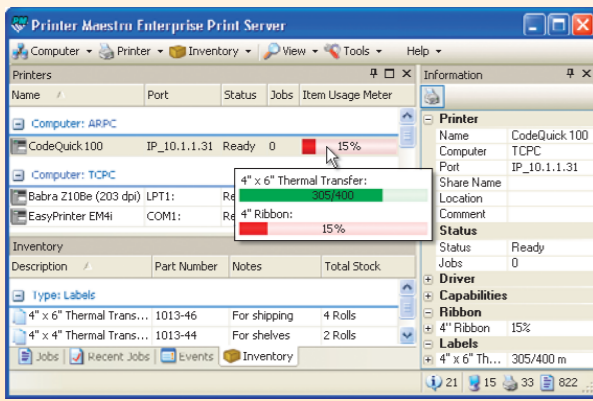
PM Printer Maestro Enterprise Print Server

Computer ▾ Printer ▾ Inventory ▾ View ▾ Tools ▾ Help ▾

Printers

| Name | Port | Status | Jobs | Item Usage Meter |
|---|---|---|---|---|
| Computer: ARPC | | | | |
| CodeQuick100 | IP_10.1.1.31 | Ready | 0 | 15% |
| Computer: TCPC | | | | |
| Babra Z10Be (203 dpi) | LPT1: | Re | | |
| EasyPrinter EM4i | COM1: | Re | | |

4" x 6" Thermal Transfer:
305/400
4" Ribbon:
15%

Inventory

| Description | Part Number | Notes | Total Stock |
|---|---|---|---|
| Type: Labels | | | |
| 4" x 6" Thermal Trans... | 1013-46 | For shipping | 4 Rolls |
| 4" x 4" Thermal Trans... | 1013-44 | For shelves | 2 Rolls |

Jobs | Recent Jobs | Events | Inventory

Information

| | |
|---|---|
| Printer | |
| Name | CodeQuick 100 |
| Computer | TCPC |
| Port | IP_10.1.1.31 |
| Share Name | |
| Location | |
| Comment | |
| Status | |
| Status | Ready |
| Jobs | 0 |
| Driver | |
| Capabilities | |
| Ribbon | |
| 4" Ribbon | 15% |
| Labels | |
| 4" x 6" Th... | 305/400 m |

21 15 33 822